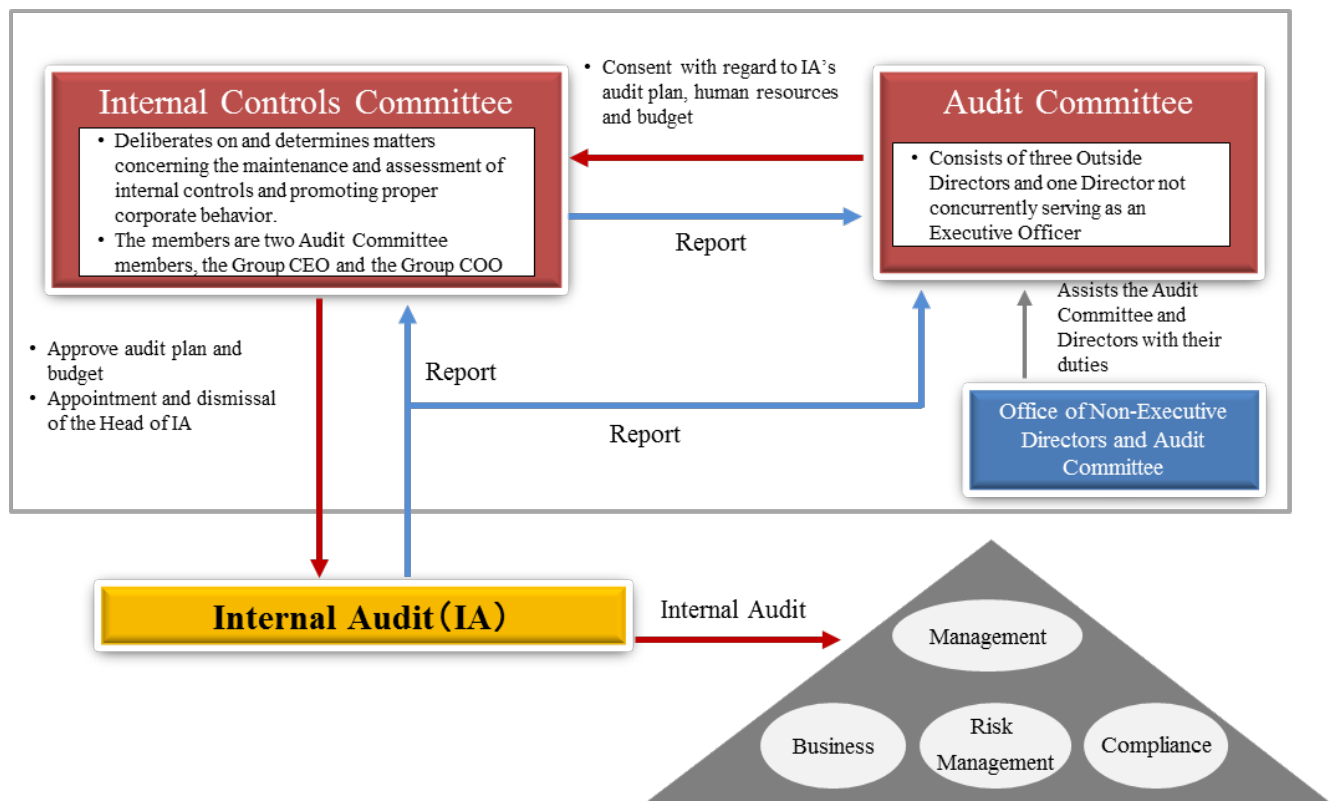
Internal Controls Committee

• Deliberates on and determines matters concerning the maintenance and assessment of internal controls and promoting proper corporate behavior.
• The members are two Audit Committee members, the Group CEO and the Group COO

• Consent with regard to IA's audit plan, human resources and budget

Report

Audit Committee

• Consists of three Outside Directors and one Director not concurrently serving as an Executive Officer

Assists the Audit Committee and Directors with their duties

• Approve audit plan and budget
• Appointment and dismissal of the Head of IA

Report

Report

Office of Non-Executive Directors and Audit Committee

Internal Audit（IA）

Internal Audit

Management

Business

Risk Management

Compliance